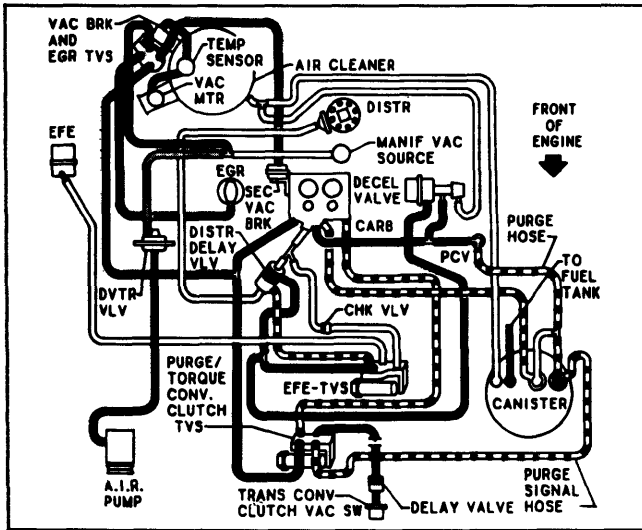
VAC BRK AND EGR TVS
TEMP SENSOR
VAC MTR
AIR CLEANER
DISTR
FRONT OF ENGINE
EFE
MANIF VAC SOURCE
EGR
SEC VAC BRK
DECEL VALVE
CARB
DISTR DELAY VLV
PURGE HOSE
TO FUEL TANK
PCV
DVTR VLV
CHK VLV
PURGE/ TORQUE CONV. CLUTCH TVS
EFE-TVS
CANISTER
A.I.R. PUMP
TRANS CONV CLUTCH VAC SW
DELAY VALVE
PURGE SIGNAL HOSE